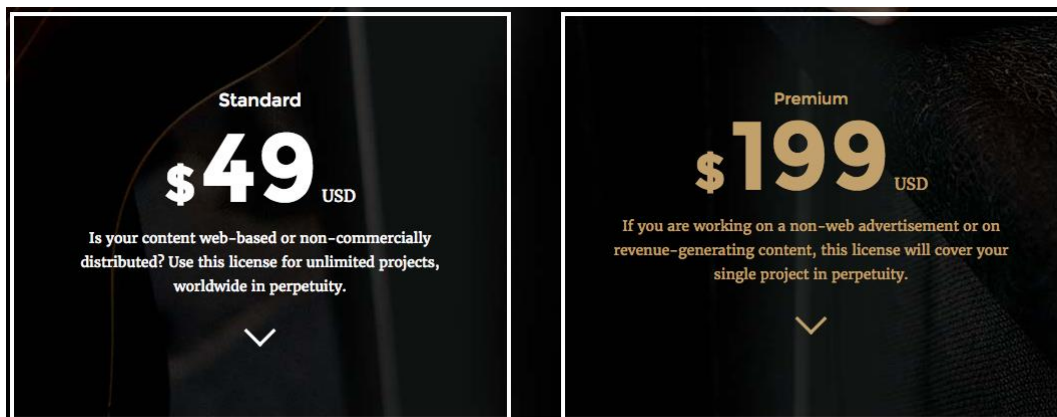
Standard

$49 USD

Is your content web-based or non-commercially distributed? Use this license for unlimited projects, worldwide in perpetuity.

Premium

$199 USD

If you are working on a non-web advertisement or on revenue-generating content, this license will cover your single project in perpetuity.